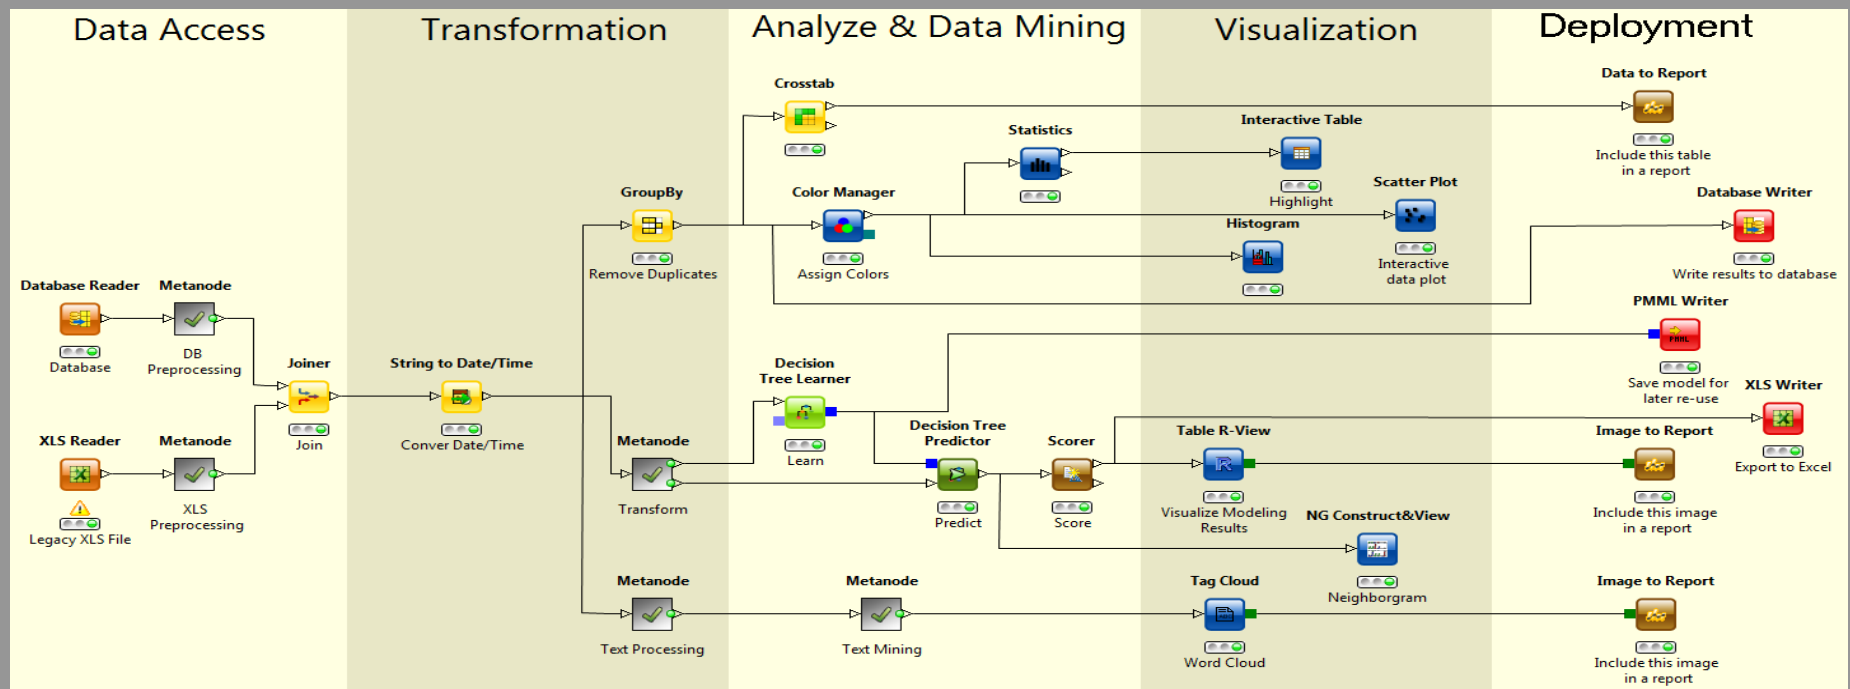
Data Access

Transformation

Analyze & Data Mining

Visualization

Deployment

Crosstab

Data to Report

Include this table in a report

Statistics

Interactive Table

Highlight

Scatter Plot

GroupBy

Remove Duplicates

Color Manager

Assign Colors

Histogram

Interactive data plot

Database Writer

Write results to database

Database Reader

Database

Metanode

DB Preprocessing

PMML Writer

Save model for later re-use

Joiner

Join

String to Date/Time

Conver Date/Time

Decision Tree Learner

Learn

XLS Writer

Export to Excel

XLS Reader

Legacy XLS File

Metanode

XLS Preprocessing

Metanode

Transform

Decision Tree Predictor

Predict

Scorer

Score

Table R-View

Visualize Modeling Results

Image to Report

Include this image in a report

NG Construct&View

Neighborgram

Metanode

Text Processing

Metanode

Text Mining

Tag Cloud

Word Cloud

Image to Report

Include this image in a report